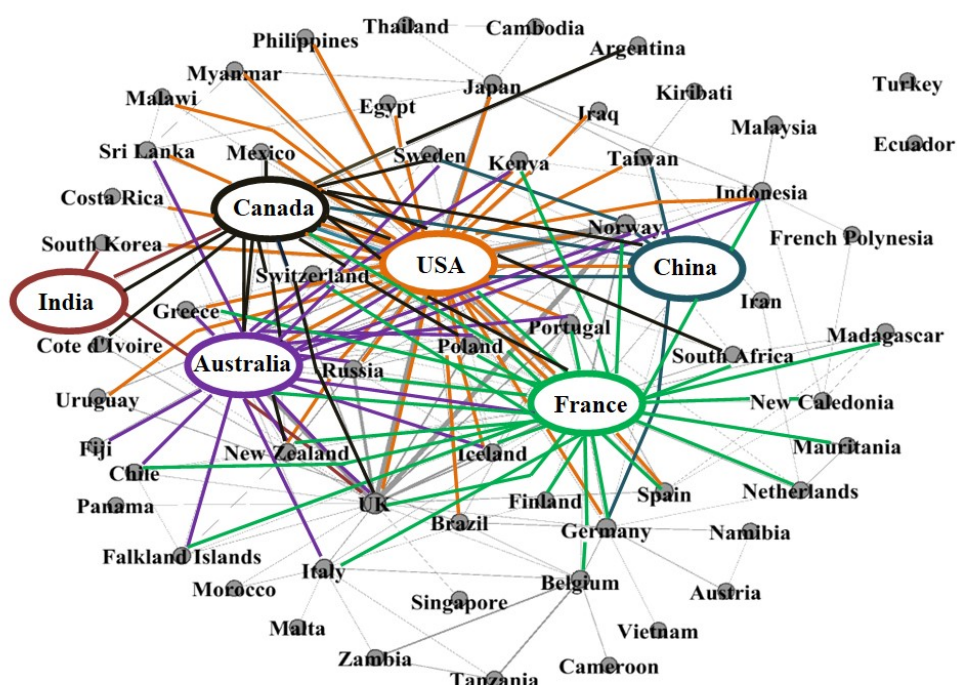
Thailand
Cambodia
Philippines
Argentina
Myanmar
Turkey
Malawi
Egypt
Japan
Kiribati
Iraq
Malaysia
Sri Lanka
Mexico
Sweden
Kenya
Taiwan
Ecuador
Costa Rica
Indonesia
Canada
Norway
South Korea
French Polynesia
USA
China
India
Switzerland
Iran
Greece
Portugal
Madagascar
Cote d'Ivoire
Poland
South Africa
Australia
Russia
Uruguay
France
New Caledonia
Fiji
Mauritania
New Zealand
Iceland
Chile
Netherlands
Finland
Spain
Panama
UK
Brazil
Germany
Namibia
Falkland Islands
Italy
Belgium
Morocco
Austria
Singapore
Malta
Vietnam
Zambia
Cameroon
Tanzania